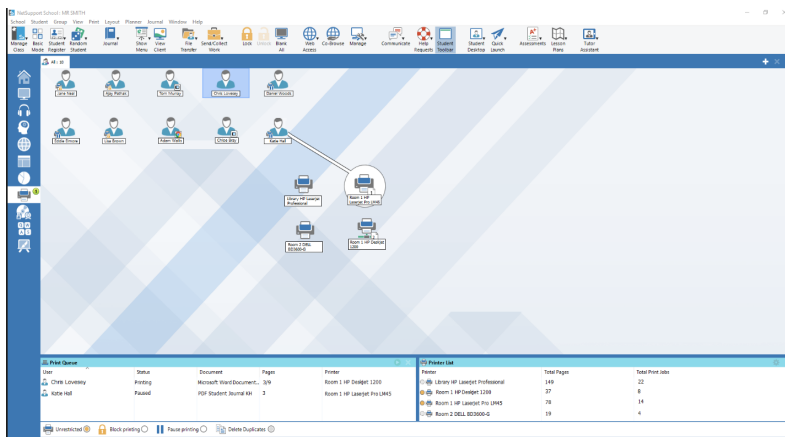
NetSupport School - MR SMITH

School Student Group View Print Layout Planner Journal Window Help

Manage Class Basic Mode Student Register Random Student Journal Show Menu View Client File Transfer Send/Collect Work Lock Unlock Blank All Web Access Co-Browse Manage Communicate Help Requests Student Toolbar Student Desktop Quick Launch Assessments Lesson Plans Tutor Assistant

All - All

Jane Nee
Ajay Mathai
Tom Young
Chris Lovesey
Daniel Woods
Eddie Emrow
Lisa Brown
Adam Webb
Chloë Billy
Katie Hall

Library HP LaserJet Professional
Room 1 HP LaserJet Pro LM45
Room 2 DELL 5D3000-G
Room 1 HP Deskjet 1200

Print Queue

| User | Status | Document | Pages | Printer |
|---|---|---|---|---|
| Chris Lovesey | Printing | Microsoft Word Document... | 3/9 | Room 1 HP Deskjet 1200 |
| Katie Hall | Paused | PDF Student Journal KH | 3 | Room 1 HP LaserJet Pro LM45 |

Printer List

| Printer | Total Pages | Total Print Jobs |
|---|---|---|
| Library HP LaserJet Professional | 149 | 22 |
| Room 1 HP Deskjet 1200 | 37 | 8 |
| Room 1 HP LaserJet Pro LM45 | 70 | 14 |
| Room 2 DELL 5D3000-G | 19 | 4 |

Unrestricted  Block printing  Pause printing  Delete Duplicates